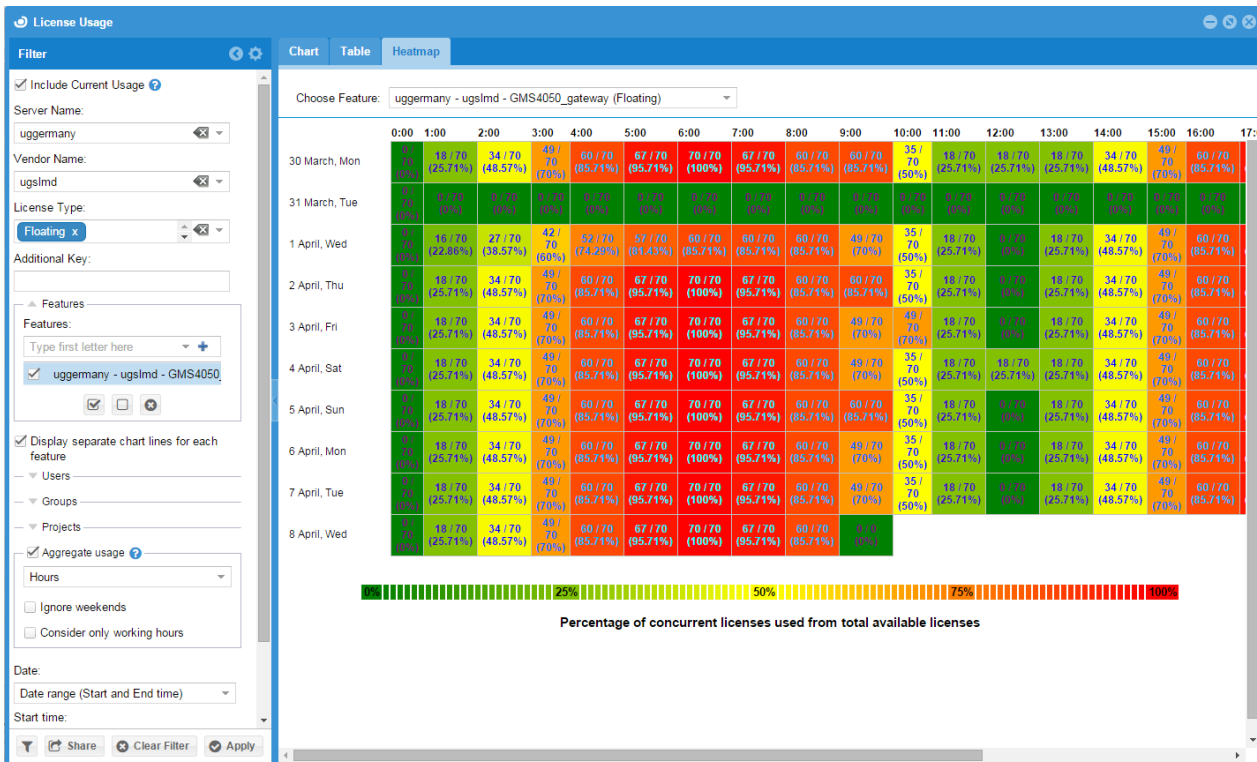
License Usage

Filter

Include Current Usage

Server Name:

uggermany

Vendor Name:

ugslmd

License Type:

Floating x

Additional Key:

Features

Features:

Type first letter here

uggermany - ugslmd - GMS4050_

Display separate chart lines for each feature

Users

Groups

Projects

Aggregate usage

Hours

Ignore weekends

Consider only working hours

Date:

Date range (Start and End time)

Start time:

Share Clear Filter Apply

Chart Table Heatmap

Choose Feature: uggermany - ugslmd - GMS4050_gateway (Floating)

| | 0:00 | 1:00 | 2:00 | 3:00 | 4:00 | 5:00 | 6:00 | 7:00 | 8:00 | 9:00 | 10:00 | 11:00 | 12:00 | 13:00 | 14:00 | 15:00 | 16:00 | 17: |
|---|---|---|---|---|---|---|---|---|---|---|---|---|---|---|---|---|---|---|
| 30 March, Mon | 0 / 70 (0%) | 18 / 70 (25.71%) | 34 / 70 (48.57%) | 49 / 70 (70%) | 60 / 70 (85.71%) | 67 / 70 (95.71%) | 70 / 70 (100%) | 67 / 70 (95.71%) | 60 / 70 (85.71%) | 60 / 70 (85.71%) | 35 / 70 (50%) | 18 / 70 (25.71%) | 18 / 70 (25.71%) | 18 / 70 (25.71%) | 34 / 70 (48.57%) | 49 / 70 (70%) | 60 / 70 (85.71%) | |
| 31 March, Tue | 0 / 70 (0%) | 0 / 70 (0%) | 0 / 70 (0%) | 0 / 70 (0%) | 0 / 70 (0%) | 0 / 70 (0%) | 0 / 70 (0%) | 0 / 70 (0%) | 0 / 70 (0%) | 0 / 70 (0%) | 0 / 70 (0%) | 0 / 70 (0%) | 0 / 70 (0%) | 0 / 70 (0%) | 0 / 70 (0%) | 0 / 70 (0%) | 0 / 70 (0%) | |
| 1 April, Wed | 0 / 70 (0%) | 16 / 70 (22.86%) | 27 / 70 (38.57%) | 42 / 70 (60%) | 52 / 70 (74.29%) | 57 / 70 (81.43%) | 60 / 70 (85.71%) | 60 / 70 (85.71%) | 60 / 70 (85.71%) | 49 / 70 (70%) | 35 / 70 (50%) | 18 / 70 (25.71%) | 0 / 70 (0%) | 18 / 70 (25.71%) | 34 / 70 (48.57%) | 49 / 70 (70%) | 60 / 70 (85.71%) | |
| 2 April, Thu | 0 / 70 (0%) | 18 / 70 (25.71%) | 34 / 70 (48.57%) | 49 / 70 (70%) | 60 / 70 (85.71%) | 67 / 70 (95.71%) | 70 / 70 (100%) | 67 / 70 (95.71%) | 60 / 70 (85.71%) | 60 / 70 (85.71%) | 35 / 70 (50%) | 18 / 70 (25.71%) | 0 / 70 (0%) | 18 / 70 (25.71%) | 34 / 70 (48.57%) | 49 / 70 (70%) | 60 / 70 (85.71%) | |
| 3 April, Fri | 0 / 70 (0%) | 18 / 70 (25.71%) | 34 / 70 (48.57%) | 49 / 70 (70%) | 60 / 70 (85.71%) | 67 / 70 (95.71%) | 70 / 70 (100%) | 67 / 70 (95.71%) | 60 / 70 (85.71%) | 49 / 70 (70%) | 49 / 70 (70%) | 18 / 70 (25.71%) | 0 / 70 (0%) | 18 / 70 (25.71%) | 34 / 70 (48.57%) | 49 / 70 (70%) | 60 / 70 (85.71%) | |
| 4 April, Sat | 0 / 70 (0%) | 18 / 70 (25.71%) | 34 / 70 (48.57%) | 49 / 70 (70%) | 60 / 70 (85.71%) | 67 / 70 (95.71%) | 70 / 70 (100%) | 67 / 70 (95.71%) | 60 / 70 (85.71%) | 49 / 70 (70%) | 35 / 70 (50%) | 18 / 70 (25.71%) | 18 / 70 (25.71%) | 18 / 70 (25.71%) | 34 / 70 (48.57%) | 49 / 70 (70%) | 60 / 70 (85.71%) | |
| 5 April, Sun | 0 / 70 (0%) | 18 / 70 (25.71%) | 34 / 70 (48.57%) | 49 / 70 (70%) | 60 / 70 (85.71%) | 67 / 70 (95.71%) | 70 / 70 (100%) | 67 / 70 (95.71%) | 60 / 70 (85.71%) | 60 / 70 (85.71%) | 35 / 70 (50%) | 18 / 70 (25.71%) | 0 / 70 (0%) | 18 / 70 (25.71%) | 34 / 70 (48.57%) | 49 / 70 (70%) | 60 / 70 (85.71%) | |
| 6 April, Mon | 0 / 70 (0%) | 18 / 70 (25.71%) | 34 / 70 (48.57%) | 49 / 70 (70%) | 60 / 70 (85.71%) | 67 / 70 (95.71%) | 70 / 70 (100%) | 67 / 70 (95.71%) | 60 / 70 (85.71%) | 49 / 70 (70%) | 35 / 70 (50%) | 18 / 70 (25.71%) | 0 / 70 (0%) | 18 / 70 (25.71%) | 34 / 70 (48.57%) | 49 / 70 (70%) | 60 / 70 (85.71%) | |
| 7 April, Tue | 0 / 70 (0%) | 18 / 70 (25.71%) | 34 / 70 (48.57%) | 49 / 70 (70%) | 60 / 70 (85.71%) | 67 / 70 (95.71%) | 70 / 70 (100%) | 67 / 70 (95.71%) | 60 / 70 (85.71%) | 49 / 70 (70%) | 35 / 70 (50%) | 18 / 70 (25.71%) | 0 / 70 (0%) | 18 / 70 (25.71%) | 34 / 70 (48.57%) | 49 / 70 (70%) | 60 / 70 (85.71%) | |
| 8 April, Wed | 0 / 70 (0%) | 18 / 70 (25.71%) | 34 / 70 (48.57%) | 49 / 70 (70%) | 60 / 70 (85.71%) | 67 / 70 (95.71%) | 70 / 70 (100%) | 67 / 70 (95.71%) | 60 / 70 (85.71%) | 0 / 0 (0%) | | | | | | | | |

0% 25% 50% 75% 100%

Percentage of concurrent licenses used from total available licenses